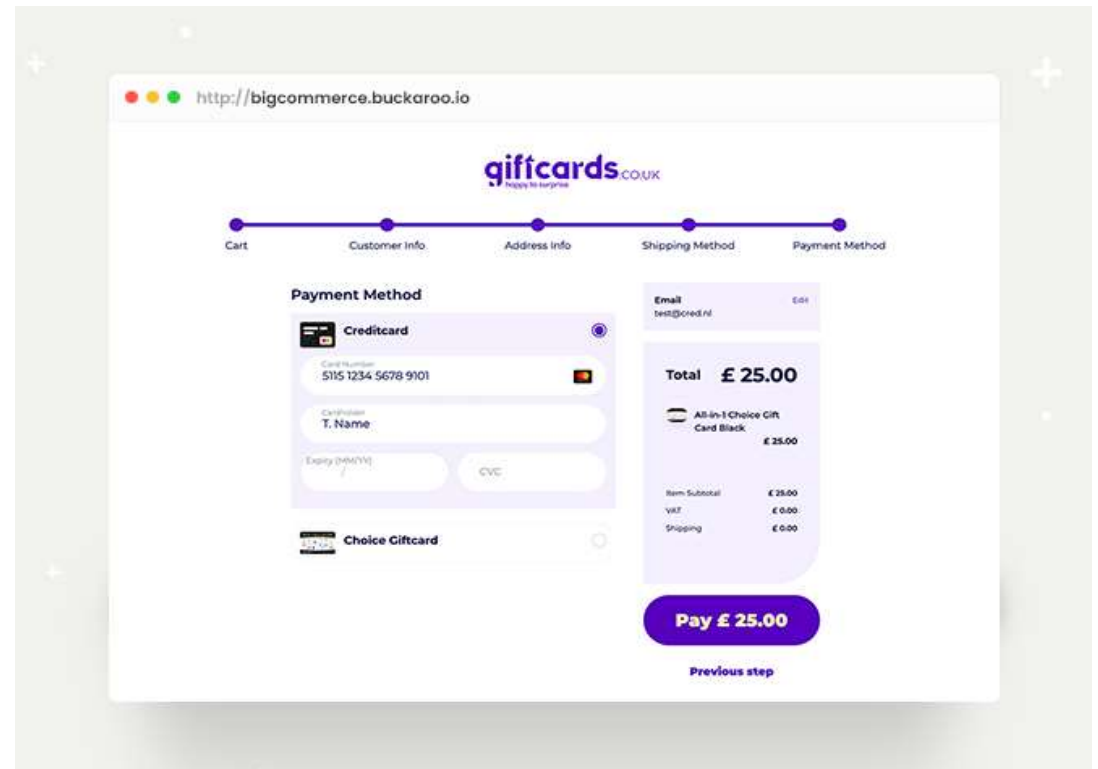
http://bigcommerce.buckaroo.io

giftcards.co.uk
happy to surprise

Cart
Customer Info
Address Info
Shipping Method
Payment Method

Payment Method

Creditcard

Card Number
5115 1234 5678 9101

Cardholder
T. Name

Expiry (MM/YY)
/

CVC

Choice Giftcard

Email
test@cred.nl
Edit

Total £ 25.00

All-in-1 Choice Gift Card Black
£ 25.00

Item Subtotal £ 25.00
VAT £ 0.00
Shipping £ 0.00

Pay £ 25.00

Previous step